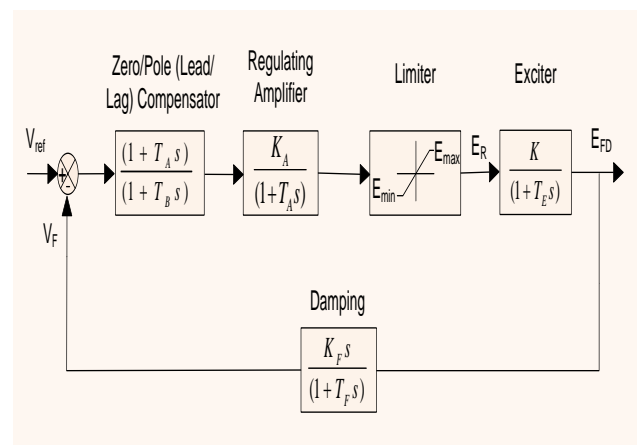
Zero/Pole (Lead/ Lag) Compensator

Regulating Amplifier

Limiter

Exciter

$V_{ref}$

+

-

$\frac{(1+T_A s)}{(1+T_B s)}$

$\frac{K_A}{(1+T_A s)}$

$E_{max}$

$E_{min}$

$E_R$

$\frac{K}{(1+T_E s)}$

$E_{FD}$

$V_F$

Damping

$\frac{K_F s}{(1+T_F s)}$